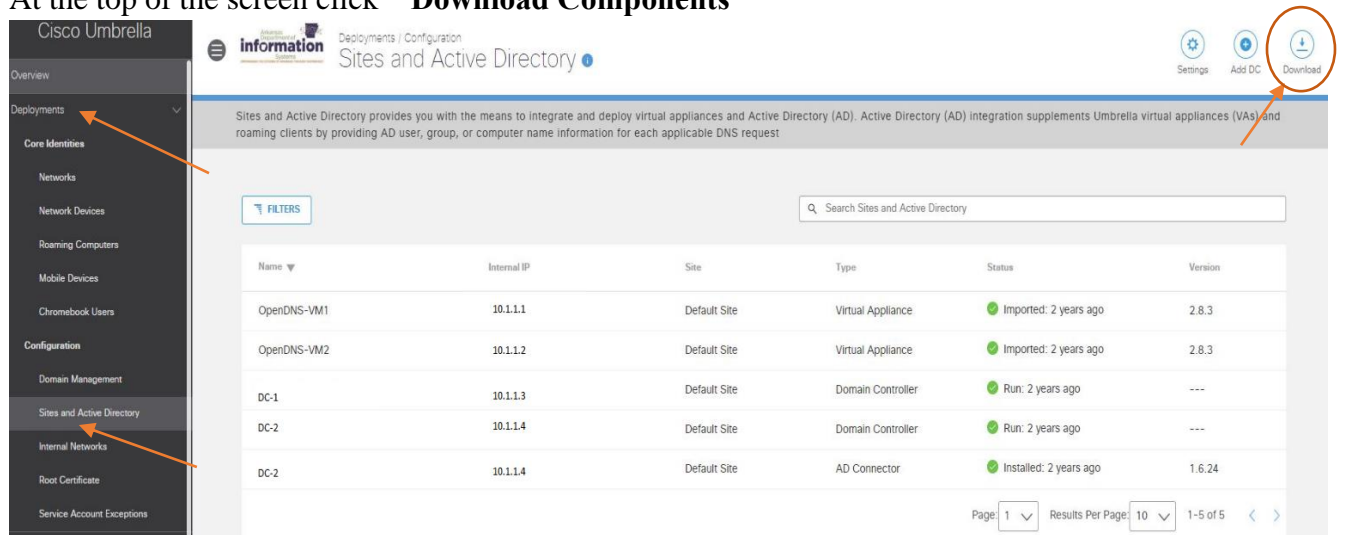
At the top of the screen click "Download Components"

Cisco Umbrella

Overview

Deployments

Core Identities

Networks

Network Devices

Roaming Computers

Mobile Devices

Chromebook Users

Configuration

Domain Management

Sites and Active Directory

Internal Networks

Root Certificate

Service Account Exceptions

Arkansas Department of Information Systems

Deployments / Configuration

Sites and Active Directory

Settings

Add DC

Download

Sites and Active Directory provides you with the means to integrate and deploy virtual appliances and Active Directory (AD). Active Directory (AD) integration supplements Umbrella virtual appliances (VAs) and roaming clients by providing AD user, group, or computer name information for each applicable DNS request

FILTERS

Search Sites and Active Directory

| Name | Internal IP | Site | Type | Status | Version |
|---|---|---|---|---|---|
| OpenDNS-VM1 | 10.1.1.1 | Default Site | Virtual Appliance | Imported: 2 years ago | 2.8.3 |
| OpenDNS-VM2 | 10.1.1.2 | Default Site | Virtual Appliance | Imported: 2 years ago | 2.8.3 |
| DC-1 | 10.1.1.3 | Default Site | Domain Controller | Run: 2 years ago | --- |
| DC-2 | 10.1.1.4 | Default Site | Domain Controller | Run: 2 years ago | --- |
| DC-2 | 10.1.1.4 | Default Site | AD Connector | Installed: 2 years ago | 1.6.24 |

Page: 1 Results Per Page: 10 1-5 of 5